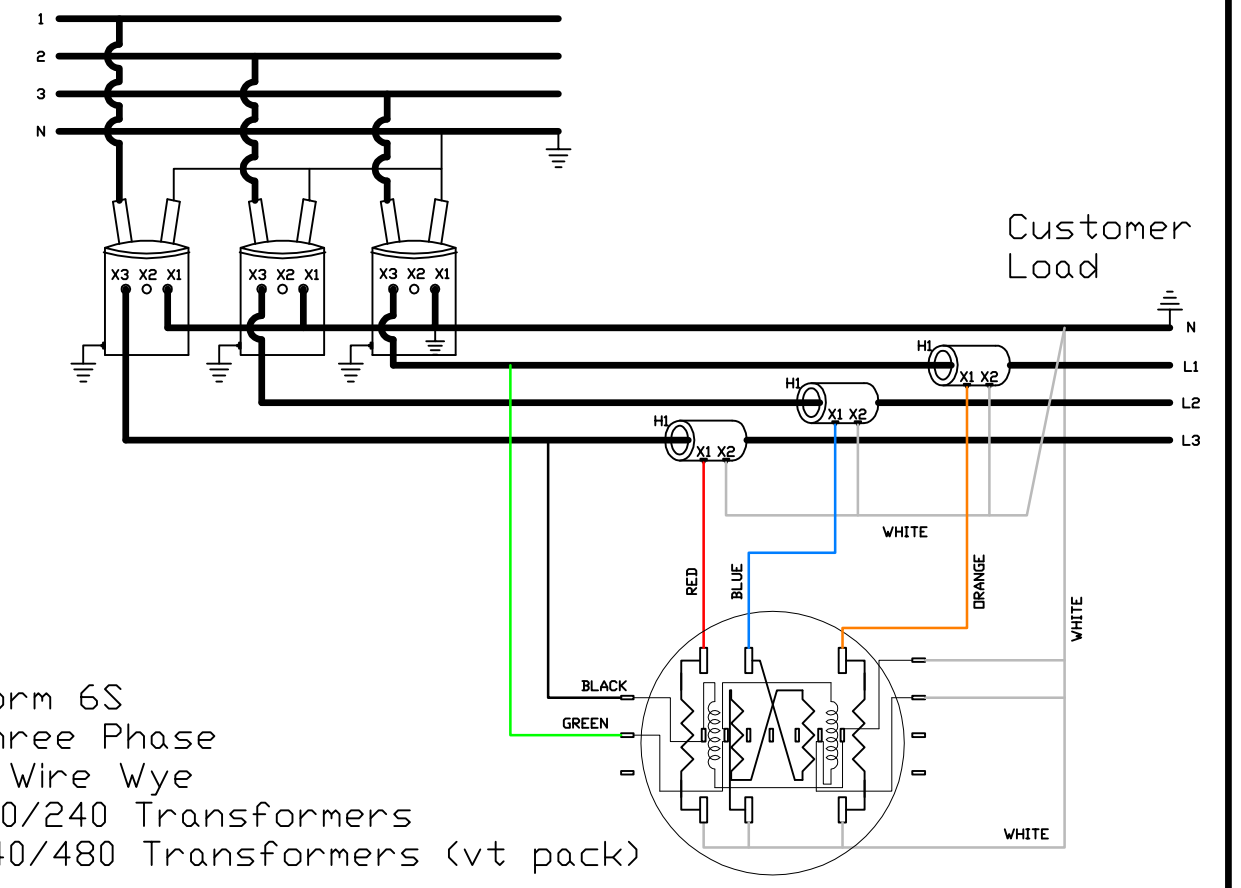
1
2
3
N

X3 X2 X1
X3 X2 X1
X3 X2 X1

Customer Load

N
L1
L2
L3

H1
X1 X2
H1
X1 X2
H1
X1 X2

WHITE
RED
BLUE
ORANGE
WHITE
BLACK
GREEN
WHITE

orm 6S
hree Phase
Wire Wye
0/240 Transformers
40/480 Transformers (vt pack)